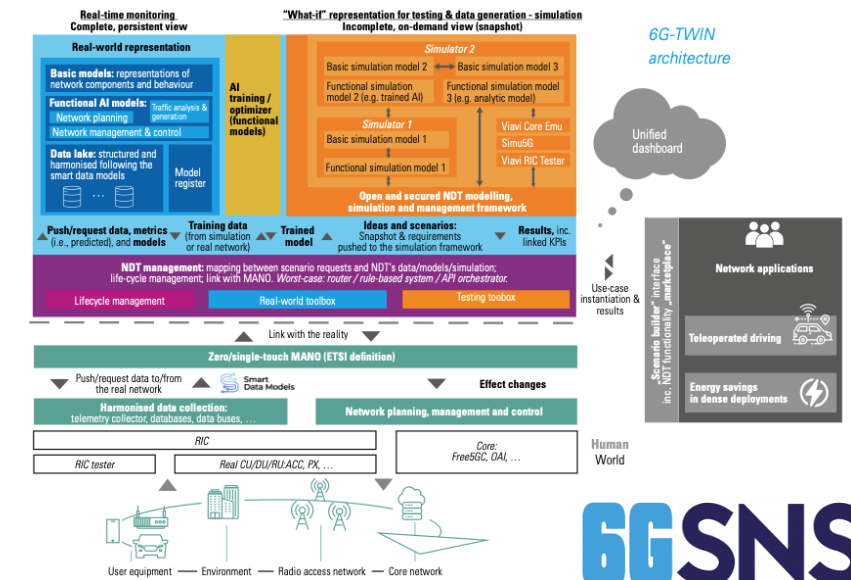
Real-time monitoring
Complete, persistent view

"What-if" representation for testing & data generation - simulation
Incomplete, on-demand view (snapshot)

6G-TWIN architecture

Real-world representation

Basic models: representations of network components and behaviour

Functional AI models:
Network planning
Traffic analysis & generation
Network management & control

Data lake: structured and harmonised following the smart data models
…
Model register

AI training / optimizer (functional models)

Simulator 2
Basic simulation model 2
Basic simulation model 3
Functional simulation model 2 (e.g. trained AI)
Functional simulation model 3 (e.g. analytic model)

Simulator 1
Basic simulation model 1
Functional simulation model 1

Viavi Core Emu
Simu5G
Viavi RIC Tester

Open and secured NDT modelling, simulation and management framework

Unified dashboard

Push/request data, metrics (i.e., predicted), and models
Training data (from simulation or real network)
Trained model
Ideas and scenarios: Snapshot & requirements pushed to the simulation framework
Results, inc. linked KPIs

NDT management: mapping between scenario requests and NDT's data/models/simulation; life-cycle management; link with MANO. Worst-case: router / rule-based system / API orchestrator.

Lifecycle management
Real-world toolbox
Testing toolbox

Use-case instantiation & results

„Scenario builder" interface inc. NDT functionality „marketplace"

Network applications
Teleoperated driving
Energy savings in dense deployments

Link with the reality

Zero/single-touch MANO (ETSI definition)

Push/request data to/from the real network
Smart Data Models
Effect changes

Harmonised data collection: telemetry collector, databases, data buses, …
Network planning, management and control

RIC
RIC tester
Real CU/DU/RU:ACC, PX, …
Core: Free5GC, OAI, …

Human World

User equipment — Environment — Radio access network — Core network

6GSNS